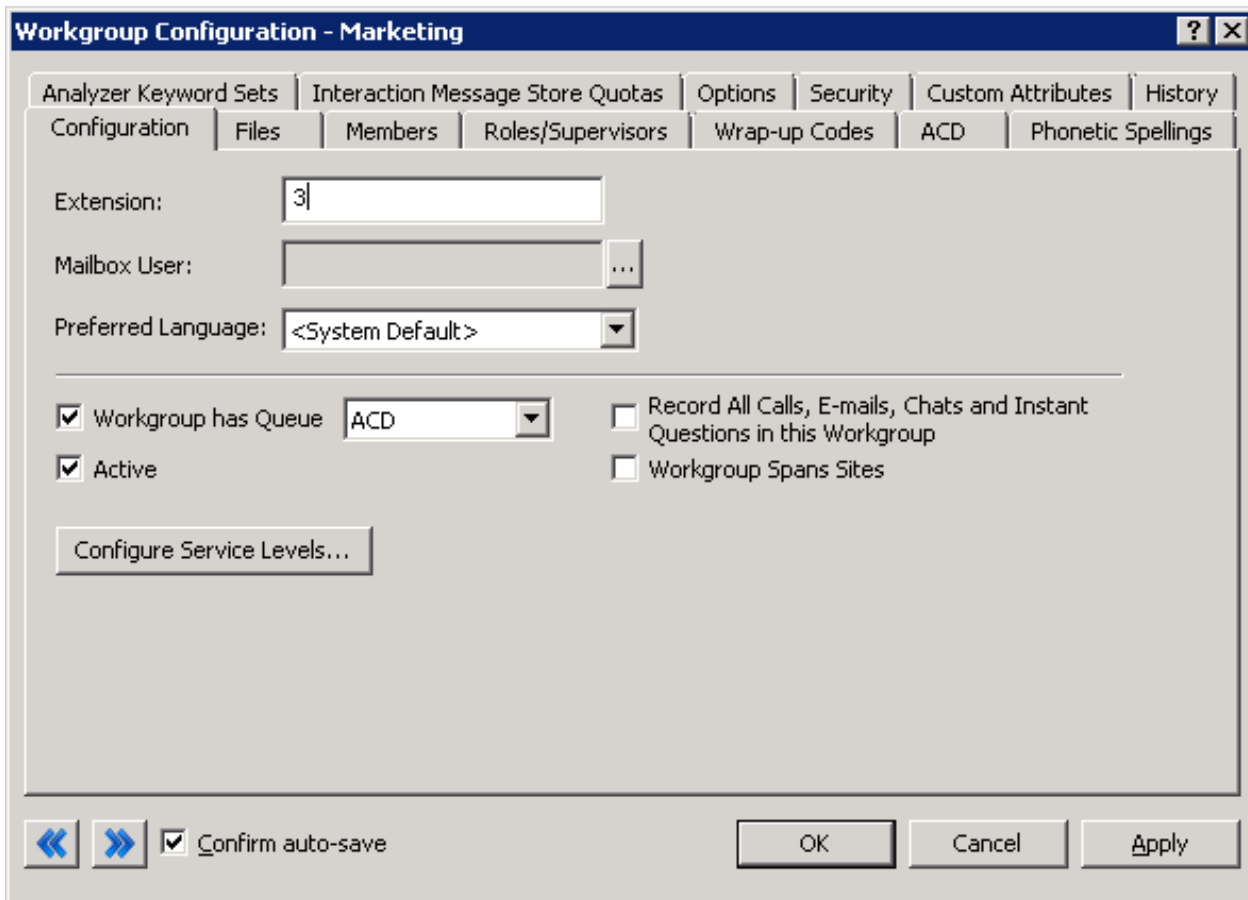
Workgroup Configuration - Marketing

? X

Analyzer Keyword Sets | Interaction Message Store Quotas | Options | Security | Custom Attributes | History

Configuration | Files | Members | Roles/Supervisors | Wrap-up Codes | ACD | Phonetic Spellings

Extension: 3

Mailbox User: ...

Preferred Language: <System Default>

Workgroup has Queue ACD

Active

Record All Calls, E-mails, Chats and Instant Questions in this Workgroup

Workgroup Spans Sites

Configure Service Levels...

Confirm auto-save

OK

Cancel

Apply